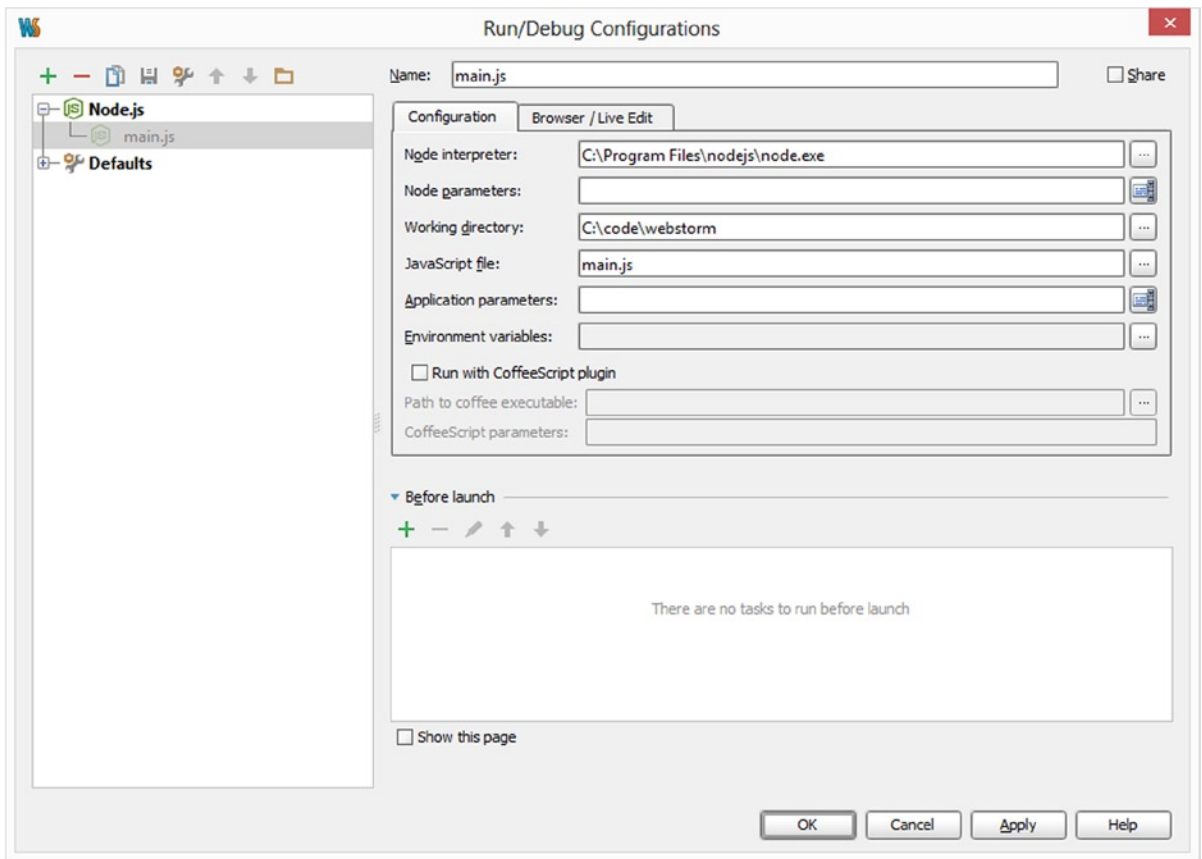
WS Run/Debug Configurations

Node.js
main.js
Defaults

Name: main.js
Share

Configuration
Browser / Live Edit

Node interpreter: C:\Program Files\nodejs\node.exe ...
Node parameters:
Working directory: C:\code\webstorm ...
JavaScript file: main.js ...
Application parameters:
Environment variables: ...
Run with CoffeeScript plugin
Path to coffee executable: ...
CoffeeScript parameters:

Before launch

There are no tasks to run before launch

Show this page

OK
Cancel
Apply
Help